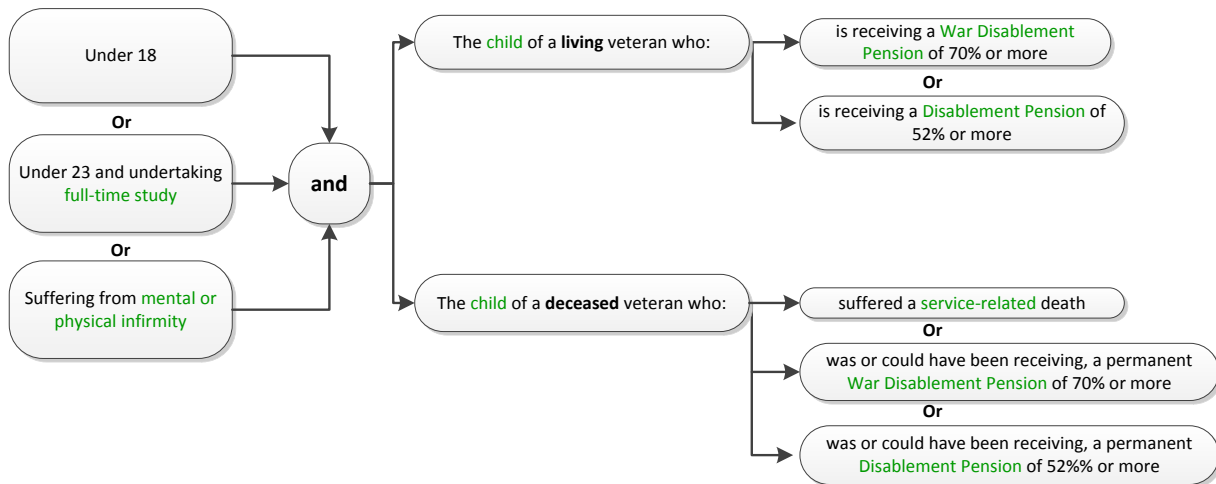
Under 18

Or

Under 23 and undertaking full-time study

Or

Suffering from mental or physical infirmity

and

The child of a living veteran who:

is receiving a War Disablement Pension of 70% or more

Or

is receiving a Disablement Pension of 52% or more

The child of a deceased veteran who:

suffered a service-related death

Or

was or could have been receiving, a permanent War Disablement Pension of 70% or more

Or

was or could have been receiving, a permanent Disablement Pension of 52%% or more